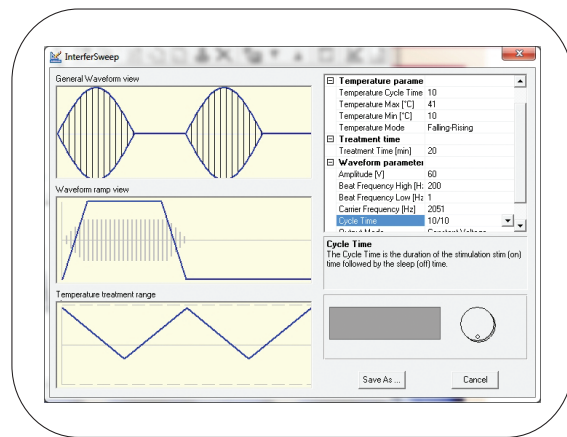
InterferSweep

General Waveform view

Waveform ramp view

Temperature treatment range

Temperature parame
Temperature Cycle Time 10
Temperature Max [°C] 41
Temperature Min [°C] 10
Temperature Mode Falling-Rising
Treatment time
Treatment Time [min] 20
Waveform parameter
Amplitude [V] 60
Beat Frequency High [H: 200
Beat Frequency Low [Hz 1
Carrier Frequency [Hz] 2051
Cycle Time 10/10
Output Mode Constant Voltage

Cycle Time
The Cycle Time is the duration of the stimulation stim (on) time followed by the sleep (off) time.

Save As ...
Cancel